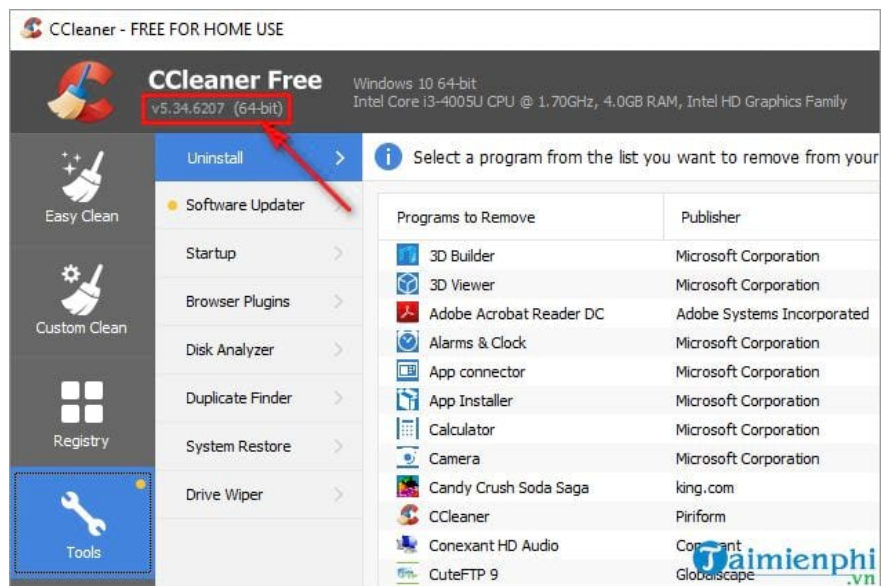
CCleaner - FREE FOR HOME USE

CCleaner Free
v5.34.6207 (64-bit)

Windows 10 64-bit
Intel Core i3-4005U CPU @ 1.70GHz, 4.0GB RAM, Intel HD Graphics Family

Easy Clean
Custom Clean
Registry
Tools

Uninstall
Software Updater
Startup
Browser Plugins
Disk Analyzer
Duplicate Finder
System Restore
Drive Wiper

Select a program from the list you want to remove from your

| Programs to Remove | Publisher |
|---|---|
| 3D Builder | Microsoft Corporation |
| 3D Viewer | Microsoft Corporation |
| Adobe Acrobat Reader DC | Adobe Systems Incorporated |
| Alarms & Clock | Microsoft Corporation |
| App connector | Microsoft Corporation |
| App Installer | Microsoft Corporation |
| Calculator | Microsoft Corporation |
| Camera | Microsoft Corporation |
| Candy Crush Soda Saga | king.com |
| CCleaner | Piriform |
| Conexant HD Audio | Co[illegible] |
| CuteFTP 9 | Globalscape |

Taimienphi .vn